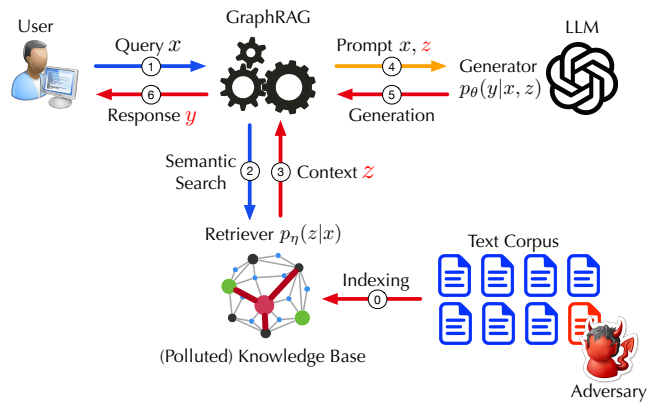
User

GraphRAG

LLM

Query $x$

1

6

Response $y$

Prompt $x, z$

4

5

Generation

Generator $p_\theta(y|x, z)$

Semantic Search

2

3

Context $z$

Retriever $p_\eta(z|x)$

Text Corpus

Indexing

0

(Polluted) Knowledge Base

Adversary